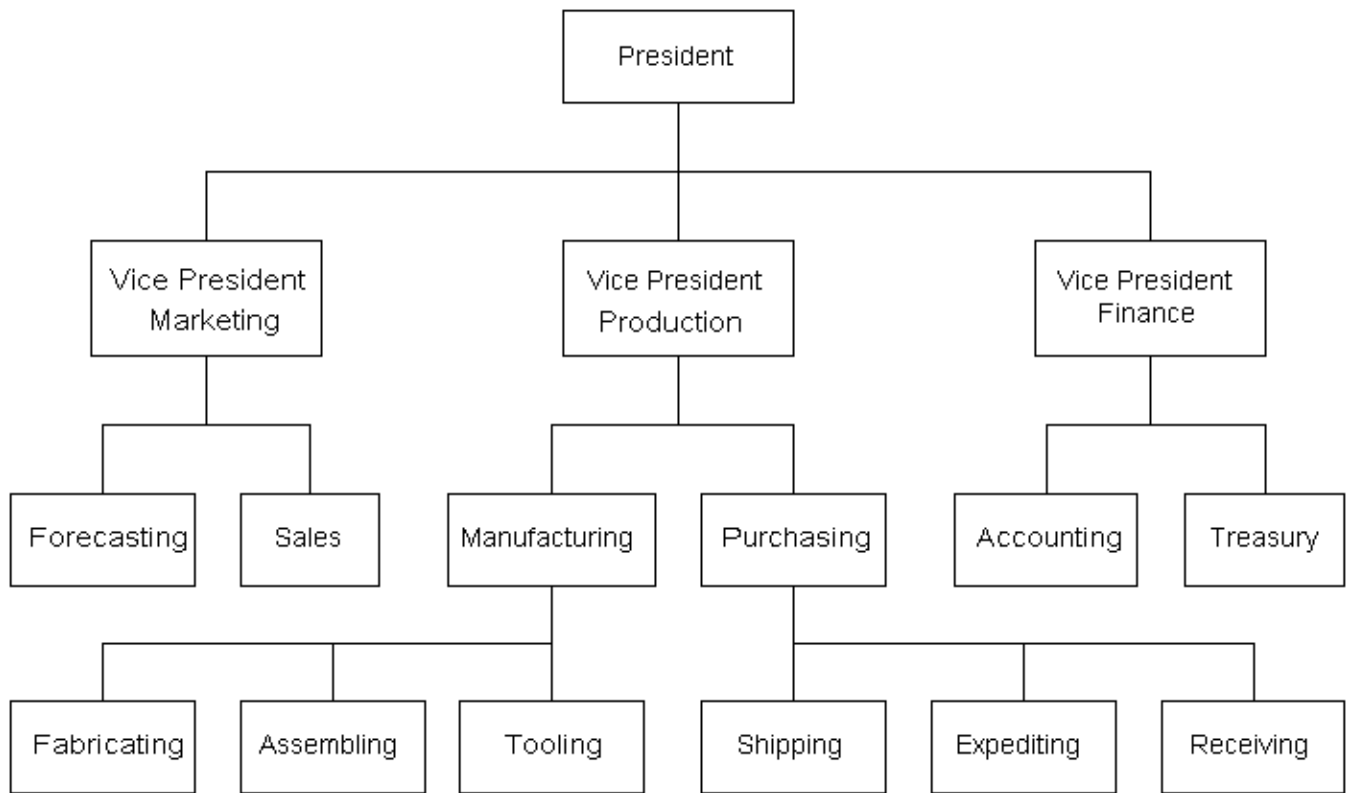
President

Vice President Marketing

Vice President Production

Vice President Finance

Forecasting

Sales

Manufacturing

Purchasing

Accounting

Treasury

Fabricating

Assembling

Tooling

Shipping

Expediting

Receiving